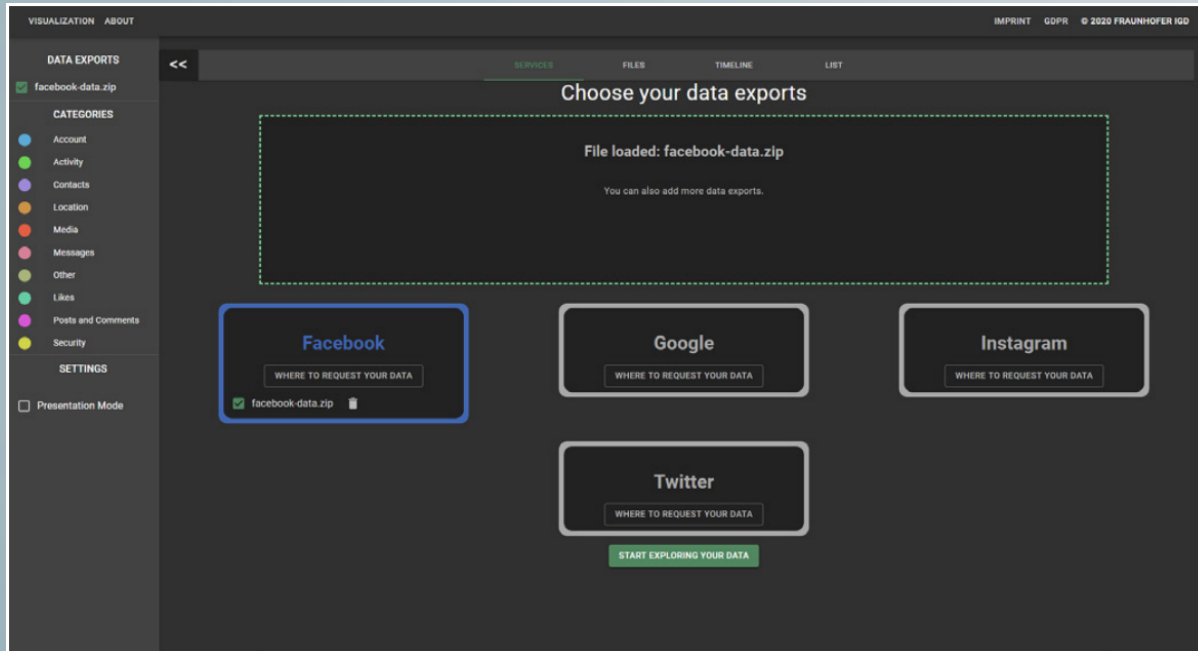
VISUALIZATION ABOUT

IMPRINT GDPR © 2020 FRAUNHOFER IGD

DATA EXPORTS

facebook-data.zip

CATEGORIES

Account
Activity
Contacts
Location
Media
Messages
Other
Likes
Posts and Comments
Security

SETTINGS

Presentation Mode

<<

SERVICES FILES TIMELINE LIST

Choose your data exports

File loaded: facebook-data.zip

You can also add more data exports.

Facebook

WHERE TO REQUEST YOUR DATA

facebook-data.zip

Google

WHERE TO REQUEST YOUR DATA

Instagram

WHERE TO REQUEST YOUR DATA

Twitter

WHERE TO REQUEST YOUR DATA

START EXPLORING YOUR DATA